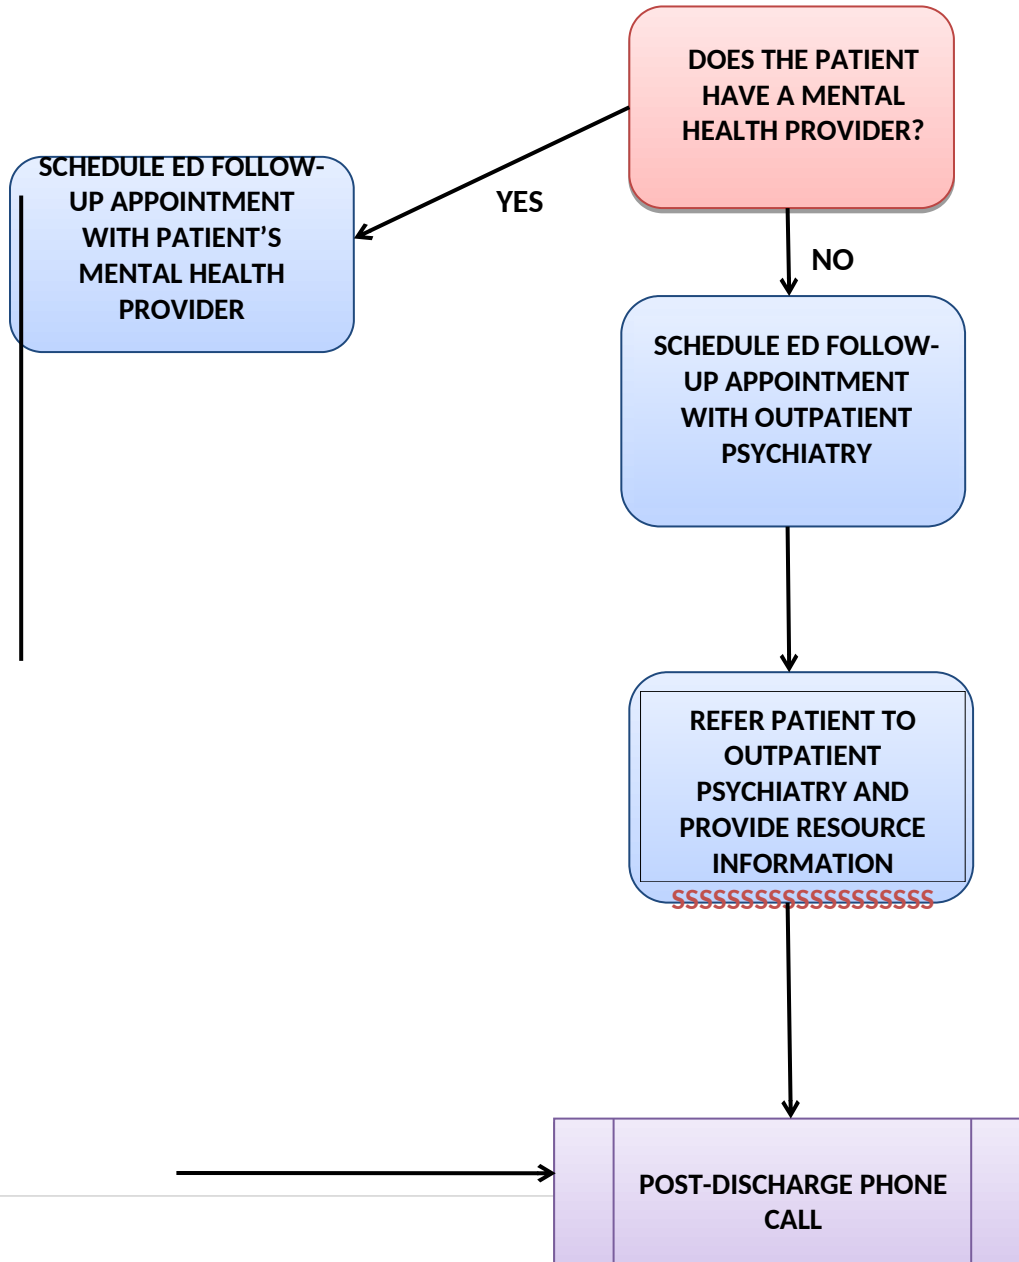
DOES THE PATIENT HAVE A MENTAL HEALTH PROVIDER?

YES

SCHEDULE ED FOLLOW-UP APPOINTMENT WITH PATIENT'S MENTAL HEALTH PROVIDER

NO

SCHEDULE ED FOLLOW-UP APPOINTMENT WITH OUTPATIENT PSYCHIATRY

REFER PATIENT TO OUTPATIENT PSYCHIATRY AND PROVIDE RESOURCE INFORMATION

SSSSSSSSSSSSSSSSSSSS

POST-DISCHARGE PHONE CALL